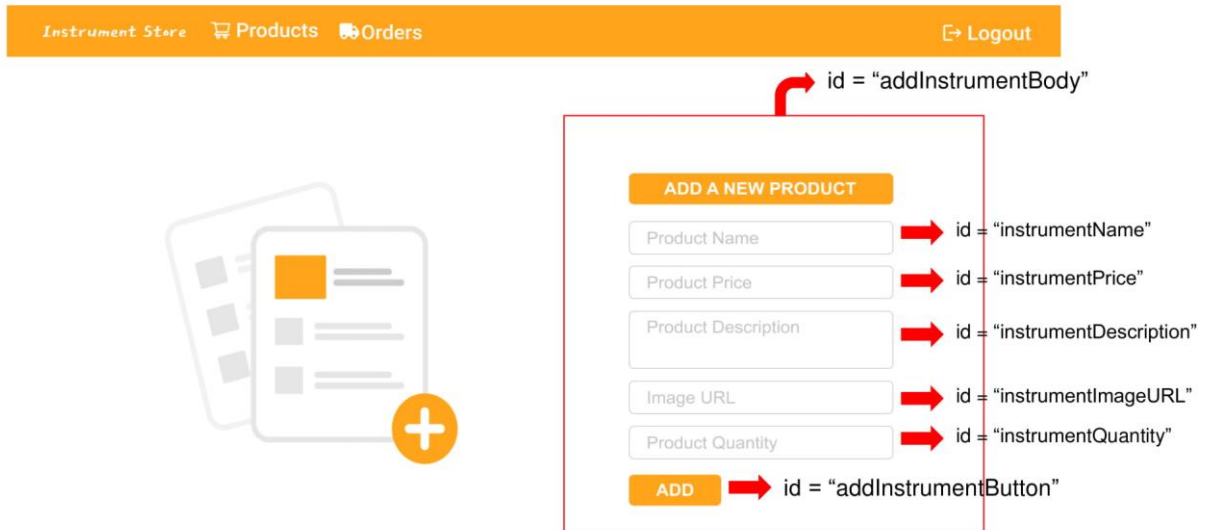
Instrument Store Products Orders

Logout

id = “addInstrumentBody”

ADD A NEW PRODUCT

Product Name

id = “instrumentName”

Product Price

id = “instrumentPrice”

Product Description

id = “instrumentDescription”

Image URL

id = “instrumentImageURL”

Product Quantity

id = “instrumentQuantity”

ADD

id = “addInstrumentButton”